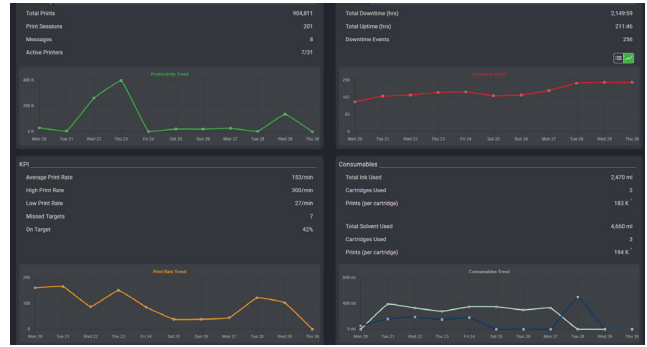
Total Prints 904,811
Print Sessions 201
Messages 8
Active Printers 7/31

Productivity Trend

400 k
200 k
0 k

Mon 20 Tue 21 Wed 22 Thu 23 Fri 24 Sat 25 Sun 26 Mon 27 Tue 28 Wed 29 Thu 30

Total Downtime (hrs) 2,149.59
Total Uptime (hrs) 211.46
Downtime Events 256

Downtime Trend

250
200
150
100
50
0

Mon 20 Tue 21 Wed 22 Thu 23 Fri 24 Sat 25 Sun 26 Mon 27 Tue 28 Wed 29 Thu 30

KPI

Average Print Rate 153/min
High Print Rate 300/min
Low Print Rate 27/min
Missed Targets 7
On Target 42%

Print Rate Trend

200
100
0

Mon 20 Tue 21 Wed 22 Thu 23 Fri 24 Sat 25 Sun 26 Mon 27 Tue 28 Wed 29 Thu 30

Consumables

Total Ink Used 2,470 ml
Cartridges Used 2
Prints (per cartridge) 183 K

Total Solvent Used 4,660 ml
Cartridges Used 3
Prints (per cartridge) 194 K

Consumables Trend

800 ml
400 ml
0 ml

Mon 20 Tue 21 Wed 22 Thu 23 Fri 24 Sat 25 Sun 26 Mon 27 Tue 28 Wed 29 Thu 30